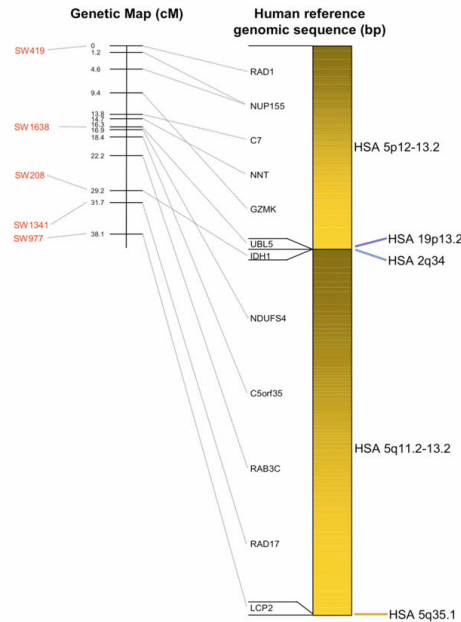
Genetic Map (cM)

Human reference genomic sequence (bp)

SW419
SW1638
SW208
SW1341
SW977

0
1.2
4.6
9.4
13.8
14.7
16.3
16.9
18.4
22.2
29.2
31.7
38.1

RAD1
NUP155
C7
NNT
GZMK
UBL5
IDH1
NDUFS4
C5orf35
RAB3C
RAD17
LCP2

HSA 5p12-13.2
HSA 19p13.2
HSA 2q34
HSA 5q11.2-13.2
HSA 5q35.1